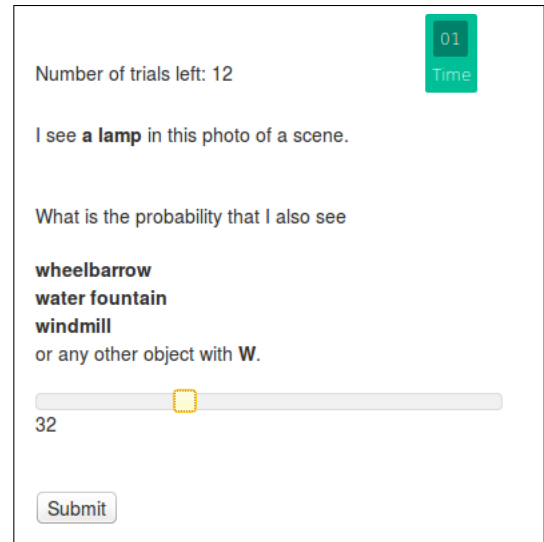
01
Time

Number of trials left: 12

I see **a lamp** in this photo of a scene.

What is the probability that I also see

**wheelbarrow**
**water fountain**
**windmill**
or any other object with **W**.

32

Submit